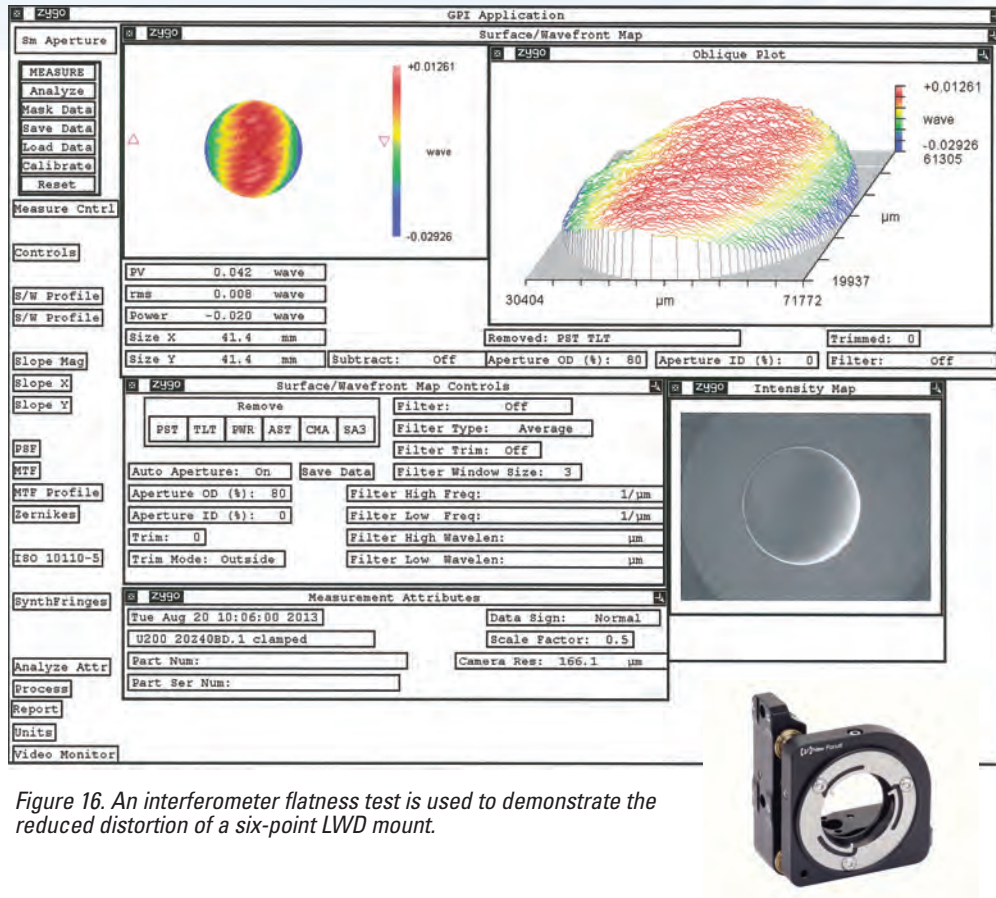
zygo GPI Application

Sm Aperture

MEASURE
Analyze
Mask Data
Save Data
Load Data
Calibrate
Reset

Measure Cntrl

Controls

S/W Profile
S/W Profile

Slope Mag
Slope X
Slope Y

PSF
MTF
MTF Profile
Zernikes

ISO 10110-5

SynthFringes

Analyze Attr
Process
Report
Units
Video Monitor

zygo Surface/Wavefront Map

+0.01261
wave
-0.02926

zygo Oblique Plot

+0.01261
wave
-0.02926
61305
μm
19937
30404 μm 71772

| PV | 0.042 | wave |
|---|---|---|
| rms | 0.008 | wave |
| Power | -0.020 | wave |
| Size X | 41.4 | mm |
| Size Y | 41.4 | mm |

Subtract: Off
Removed: PST TLT
Aperture OD (%): 80
Aperture ID (%): 0
Trimmed: 0
Filter: Off

zygo Surface/Wavefront Map Controls

Remove
PST TLT PWR AST CMA SA3

Filter: Off
Filter Type: Average
Filter Trim: Off
Auto Aperture: On
Save Data
Filter Window Size: 3
Aperture OD (%): 80
Filter High Freq: 1/μm
Aperture ID (%): 0
Filter Low Freq: 1/μm
Trim: 0
Filter High Wavelen: μm
Trim Mode: Outside
Filter Low Wavelen: μm

zygo Intensity Map

zygo Measurement Attributes

Tue Aug 20 10:06:00 2013
Data Sign: Normal
U200 20240BD.1 clamped
Scale Factor: 0.5
Part Num:
Camera Res: 166.1 μm
Part Ser Num:

New Focus

Figure 16. An interferometer flatness test is used to demonstrate the reduced distortion of a six-point LWD mount.